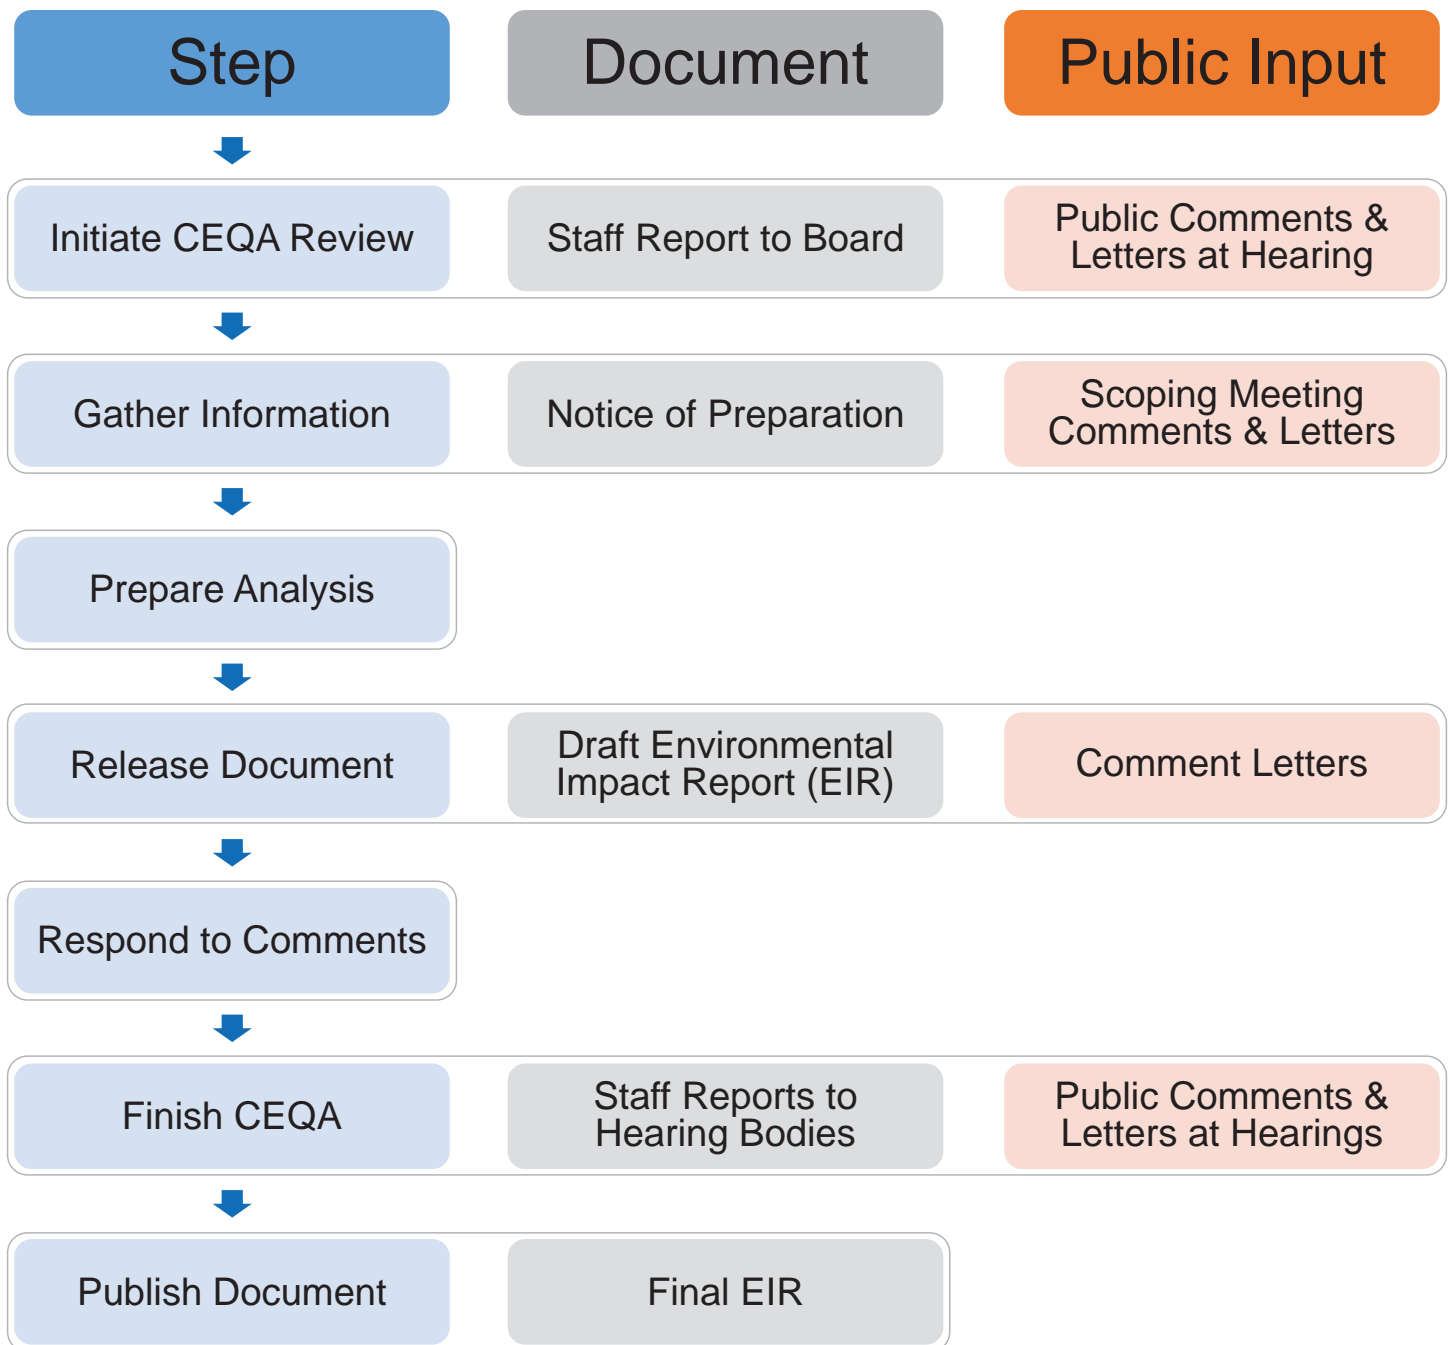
| Step | Document | Public Input |
|---|---|---|
| Initiate CEQA Review | Staff Report to Board | Public Comments & Letters at Hearing |
| Gather Information | Notice of Preparation | Scoping Meeting Comments & Letters |
| Prepare Analysis | | |
| Release Document | Draft Environmental Impact Report (EIR) | Comment Letters |
| Respond to Comments | | |
| Finish CEQA | Staff Reports to Hearing Bodies | Public Comments & Letters at Hearings |
| Publish Document | Final EIR | |